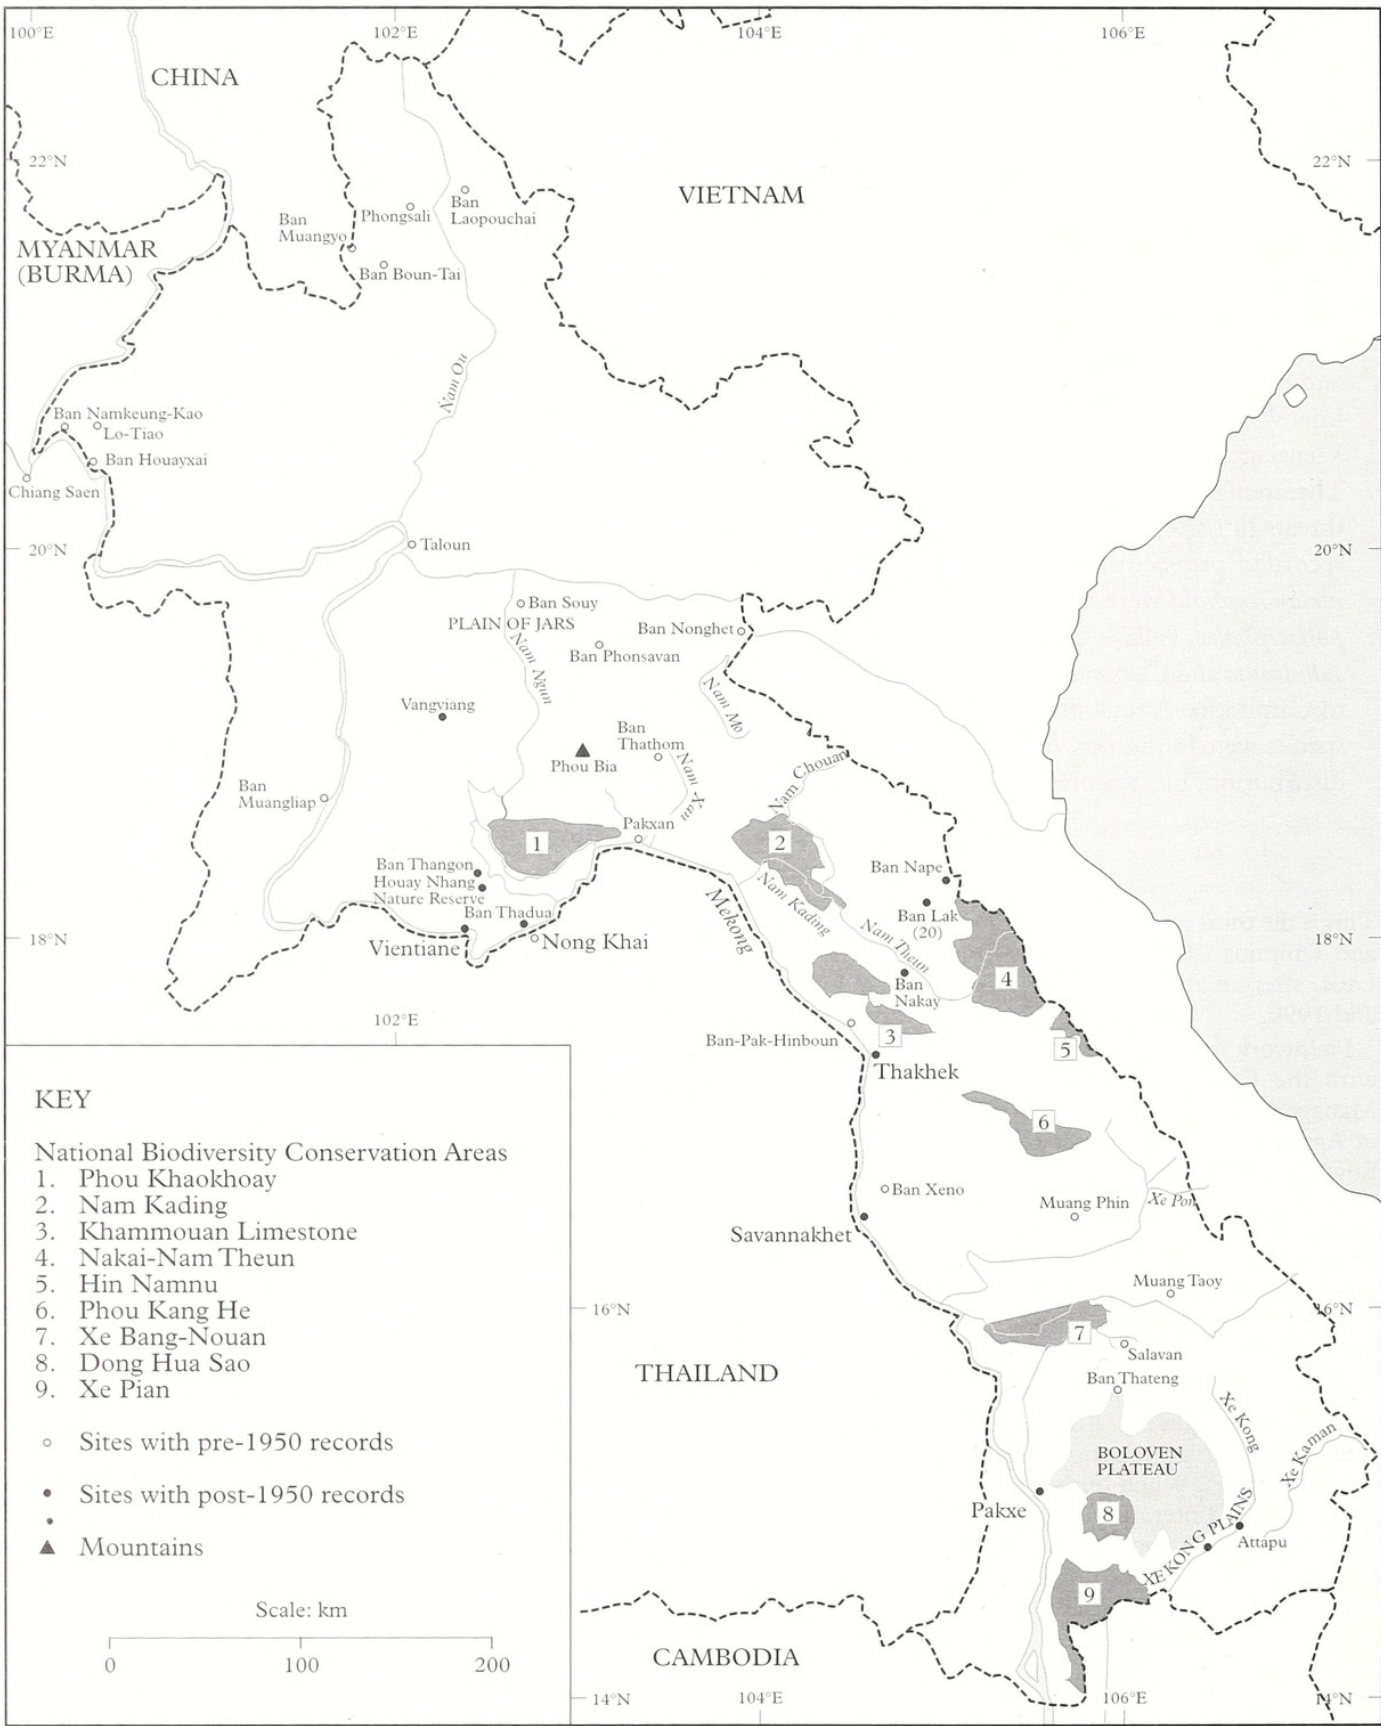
100°E
102°E
104°E
106°E

CHINA

22°N
22°N

VIETNAM

Ban Muangyo
Phongsali
Ban Laopouchai
Ban Boun-Tai

MYANMAR (BURMA)

Nam Ou

Ban Namkeung-Kao
Lo-Tiao
Ban Houayxai
Chiang Saen

20°N
Taloun
20°N

Ban Souy
PLAIN OF JARS
Ban Nonghet
Ban Phonsavan
Nam Ngum
Nam Mo
Vangviang
Ban Thathom
Phou Bia
Nam Xan
Nam Chouan
Ban Muangliap
1
Pakxan
2
Ban Thangon
Houay Nhang Nature Reserve
Ban Thadua
Mekong
Nam Kading
Ban Nape
Ban Lak (20)
Nam Theun
18°N
Vientiane
Nong Khai
18°N
4
Ban Nakay
102°E
3
Ban-Pak-Hinboun
5
Thakhek

KEY

National Biodiversity Conservation Areas
1. Phou Khaokhoay
2. Nam Kading
3. Khammouan Limestone
4. Nakai-Nam Theun
5. Hin Namnu
6. Phou Kang He
7. Xe Bang-Nouan
8. Dong Hua Sao
9. Xe Pian

○ Sites with pre-1950 records

● Sites with post-1950 records

▲ Mountains

Scale: km
0 100 200

6
Ban Xeno
Muang Phin
Xe Pon
Savannakhet
Muang Taoy
16°N
16°N
7
Salavan
THAILAND
Ban Thateng
Xe Kong
BOLOVEN PLATEAU
Xe Kaman
Pakxe
8
XE KONG PLAINS
Attapu
9
CAMBODIA
14°N
104°E
106°E
14°N